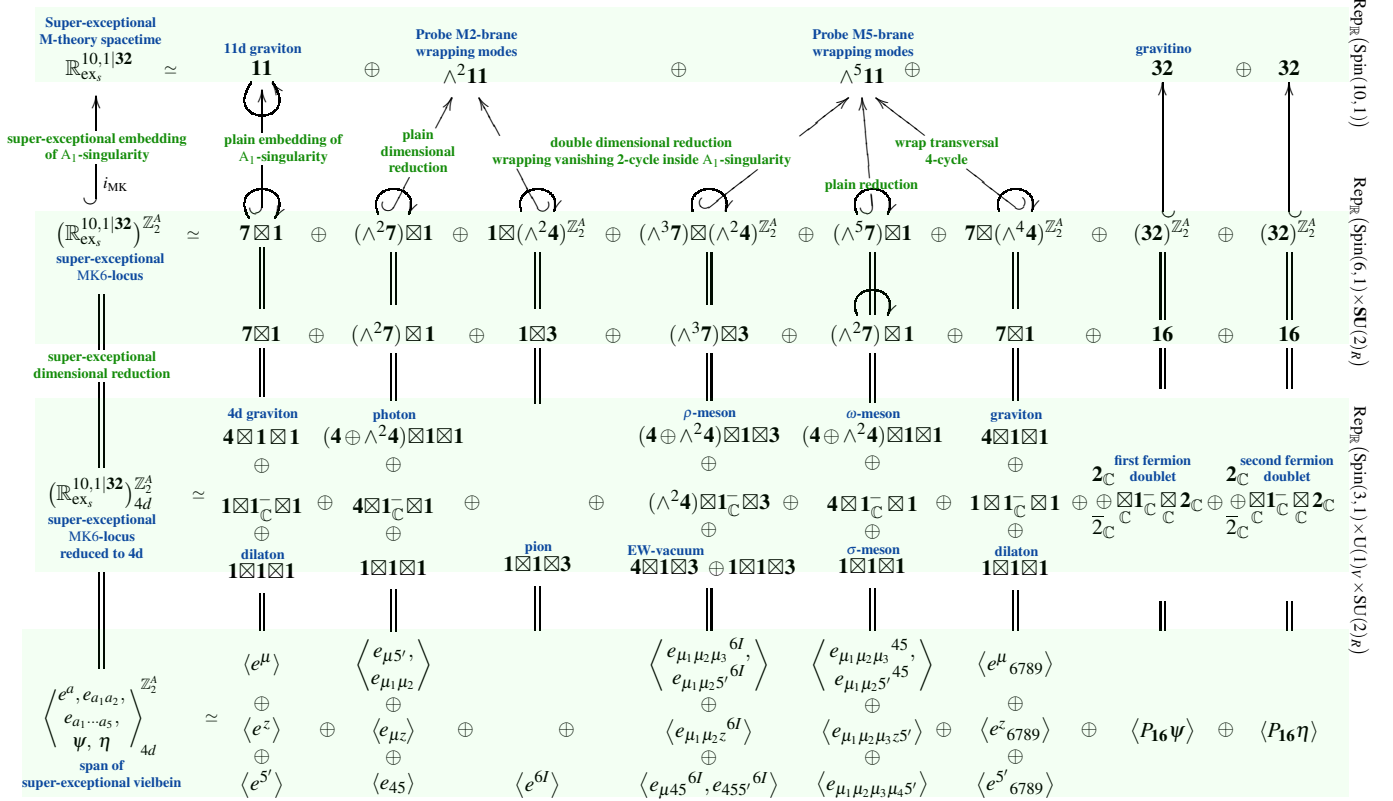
Super-exceptional M-theory spacetime $\mathbb{R}^{10,1|\mathbf{32}}_{\mathrm{ex}_s}$ $\simeq$ 11d graviton $\mathbf{11}$ $\oplus$ Probe M2-brane wrapping modes $\wedge^2\mathbf{11}$ $\oplus$ Probe M5-brane wrapping modes $\wedge^5\mathbf{11}$ $\oplus$ gravitino $\mathbf{32}$ $\oplus$ $\mathbf{32}$

$\mathrm{Rep}_{\mathbb{R}}(\mathrm{Spin}(10,1))$

super-exceptional embedding of $\mathrm{A}_1$-singularity

$i_{\mathrm{MK}}$

plain embedding of $\mathrm{A}_1$-singularity

plain dimensional reduction

double dimensional reduction wrapping vanishing 2-cycle inside $\mathrm{A}_1$-singularity

plain reduction

wrap transversal 4-cycle

$\left(\mathbb{R}^{10,1|\mathbf{32}}_{\mathrm{ex}_s}\right)^{\mathbb{Z}_2^A}$ $\simeq$ $\mathbf{7}\boxtimes\mathbf{1}$ $\oplus$ $(\wedge^2\mathbf{7})\boxtimes\mathbf{1}$ $\oplus$ $\mathbf{1}\boxtimes(\wedge^2\mathbf{4})^{\mathbb{Z}_2^A}$ $\oplus$ $(\wedge^3\mathbf{7})\boxtimes(\wedge^2\mathbf{4})^{\mathbb{Z}_2^A}$ $\oplus$ $(\wedge^5\mathbf{7})\boxtimes\mathbf{1}$ $\oplus$ $\mathbf{7}\boxtimes(\wedge^4\mathbf{4})^{\mathbb{Z}_2^A}$ $\oplus$ $(\mathbf{32})^{\mathbb{Z}_2^A}$ $\oplus$ $(\mathbf{32})^{\mathbb{Z}_2^A}$

super-exceptional MK6-locus

$\mathrm{Rep}_{\mathbb{R}}(\mathrm{Spin}(6,1)\times\mathbf{SU}(2)_R)$

$\mathbf{7}\boxtimes\mathbf{1}$ $\oplus$ $(\wedge^2\mathbf{7})\boxtimes\mathbf{1}$ $\oplus$ $\mathbf{1}\boxtimes\mathbf{3}$ $(\wedge^3\mathbf{7})\boxtimes\mathbf{3}$ $\oplus$ $(\wedge^2\mathbf{7})\boxtimes\mathbf{1}$ $\oplus$ $\mathbf{7}\boxtimes\mathbf{1}$ $\oplus$ $\mathbf{16}$ $\oplus$ $\mathbf{16}$

super-exceptional dimensional reduction

4d graviton $\mathbf{4}\boxtimes\mathbf{1}\boxtimes\mathbf{1}$ photon $(\mathbf{4}\oplus\wedge^2\mathbf{4})\boxtimes\mathbf{1}\boxtimes\mathbf{1}$ $\rho$-meson $(\mathbf{4}\oplus\wedge^2\mathbf{4})\boxtimes\mathbf{1}\boxtimes\mathbf{3}$ $\omega$-meson $(\mathbf{4}\oplus\wedge^2\mathbf{4})\boxtimes\mathbf{1}\boxtimes\mathbf{1}$ graviton $\mathbf{4}\boxtimes\mathbf{1}\boxtimes\mathbf{1}$

$\mathrm{Rep}_{\mathbb{R}}(\mathrm{Spin}(3,1)\times\mathrm{U}(1)_V\times\mathrm{SU}(2)_R)$

$\left(\mathbb{R}^{10,1|\mathbf{32}}_{\mathrm{ex}_s}\right)^{\mathbb{Z}_2^A}_{4d}$ $\simeq$ $\mathbf{1}\boxtimes\mathbf{1}^-_{\mathbb{C}}\boxtimes\mathbf{1}$ $\oplus$ $\mathbf{4}\boxtimes\mathbf{1}^-_{\mathbb{C}}\boxtimes\mathbf{1}$ $\oplus$ $(\wedge^2\mathbf{4})\boxtimes\mathbf{1}^-_{\mathbb{C}}\boxtimes\mathbf{3}$ $\mathbf{4}\boxtimes\mathbf{1}^-_{\mathbb{C}}\boxtimes\mathbf{1}$ $\mathbf{1}\boxtimes\mathbf{1}^-_{\mathbb{C}}\boxtimes\mathbf{1}$ $\oplus$ first fermion doublet $\mathbf{2}_{\mathbb{C}}\oplus\overline{\mathbf{2}}_{\mathbb{C}}\boxtimes_{\mathbb{C}}\mathbf{1}^-_{\mathbb{C}}\boxtimes_{\mathbb{C}}\mathbf{2}_{\mathbb{C}}$ $\oplus$ second fermion doublet $\mathbf{2}_{\mathbb{C}}\oplus\overline{\mathbf{2}}_{\mathbb{C}}\boxtimes_{\mathbb{C}}\mathbf{1}^-_{\mathbb{C}}\boxtimes_{\mathbb{C}}\mathbf{2}_{\mathbb{C}}$

super-exceptional MK6-locus reduced to 4d

dilaton $\mathbf{1}\boxtimes\mathbf{1}\boxtimes\mathbf{1}$ $\mathbf{1}\boxtimes\mathbf{1}\boxtimes\mathbf{1}$ pion $\mathbf{1}\boxtimes\mathbf{1}\boxtimes\mathbf{3}$ EW-vacuum $\mathbf{4}\boxtimes\mathbf{1}\boxtimes\mathbf{3}\oplus\mathbf{1}\boxtimes\mathbf{1}\boxtimes\mathbf{3}$ $\sigma$-meson $\mathbf{1}\boxtimes\mathbf{1}\boxtimes\mathbf{1}$ dilaton $\mathbf{1}\boxtimes\mathbf{1}\boxtimes\mathbf{1}$

$\left\langle e^a, e_{a_1a_2}, e_{a_1\cdots a_5}, \psi, \eta \right\rangle^{\mathbb{Z}_2^A}_{4d}$ $\simeq$ $\langle e^\mu\rangle \oplus \langle e^z\rangle \oplus \langle e^{5'}\rangle$ $\oplus$ $\left\langle e_{\mu 5'}, e_{\mu_1\mu_2}\right\rangle \oplus \langle e_{\mu z}\rangle \oplus \langle e_{45}\rangle$ $\oplus$ $\langle e^{6I}\rangle$ $\oplus$ $\left\langle e_{\mu_1\mu_2\mu_3}{}^{6I}, e_{\mu_1\mu_2 5'}{}^{6I}\right\rangle \oplus \langle e_{\mu_1\mu_2 z}{}^{6I}\rangle \oplus \langle e_{\mu 45}{}^{6I}, e_{455'}{}^{6I}\rangle$ $\oplus$ $\left\langle e_{\mu_1\mu_2\mu_3}{}^{45}, e_{\mu_1\mu_2 5'}{}^{45}\right\rangle \oplus \langle e_{\mu_1\mu_2\mu_3 z 5'}\rangle \oplus \langle e_{\mu_1\mu_2\mu_3\mu_4 5'}\rangle$ $\oplus$ $\langle e^\mu{}_{6789}\rangle \oplus \langle e^z{}_{6789}\rangle \oplus \langle e^{5'}{}_{6789}\rangle$ $\oplus$ $\langle P_{\mathbf{16}}\psi\rangle$ $\oplus$ $\langle P_{\mathbf{16}}\eta\rangle$

span of super-exceptional vielbein